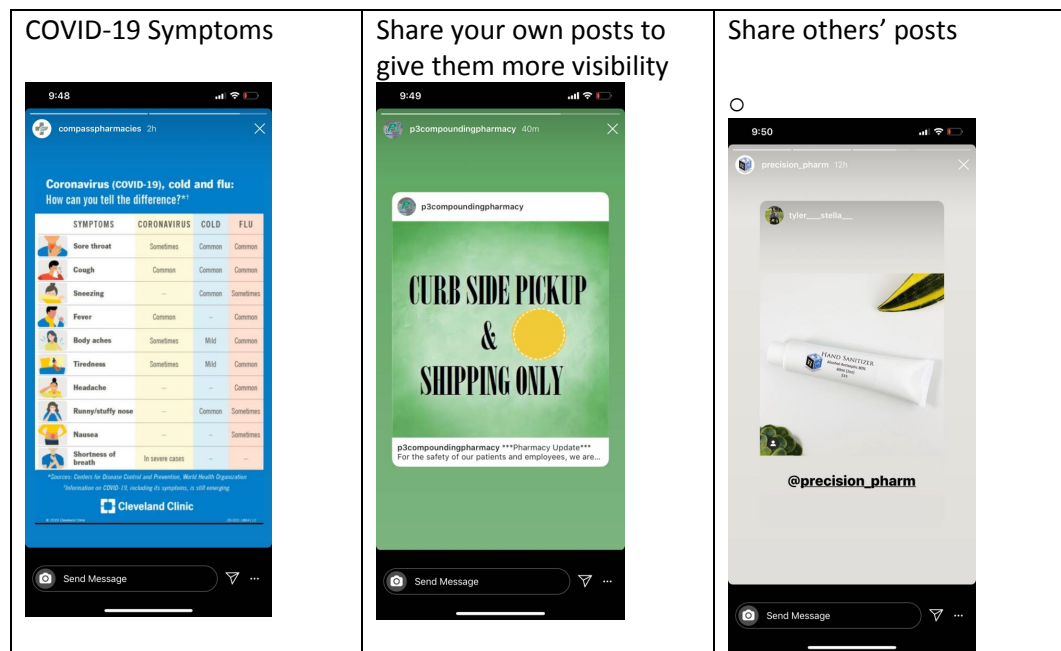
| COVID-19 Symptoms | Share your own posts to give them more visibility | Share others' posts |
|---|---|---|
| 9:48 compasspharmacies 2h Coronavirus (COVID-19), cold and flu: How can you tell the difference?*† | 9:49 p3compoundingpharmacy 40m | ○ 9:50 precision_pharm 12h |

| SYMPTOMS | CORONAVIRUS | COLD | FLU |
|---|---|---|---|
| Sore throat | Sometimes | Common | Common |
| Cough | Common | Common | Common |
| Sneezing | – | Common | Sometimes |
| Fever | Common | – | Common |
| Body aches | Sometimes | Mild | Common |
| Tiredness | Sometimes | Mild | Common |
| Headache | – | – | Common |
| Runny/stuffy nose | – | Common | Sometimes |
| Nausea | – | – | Sometimes |
| Shortness of breath | In severe cases | – | – |

*Sources: Centers for Disease Control and Prevention, World Health Organization
†Information on COVID-19, including its symptoms, is still emerging

Cleveland Clinic

© 2020 Cleveland Clinic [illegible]

Send Message

p3compoundingpharmacy

CURB SIDE PICKUP & SHIPPING ONLY

p3compoundingpharmacy ***Pharmacy Update***
For the safety of our patients and employees, we are...

Send Message

tyler___stella__

HAND SANITIZER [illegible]

@precision_pharm

Send Message